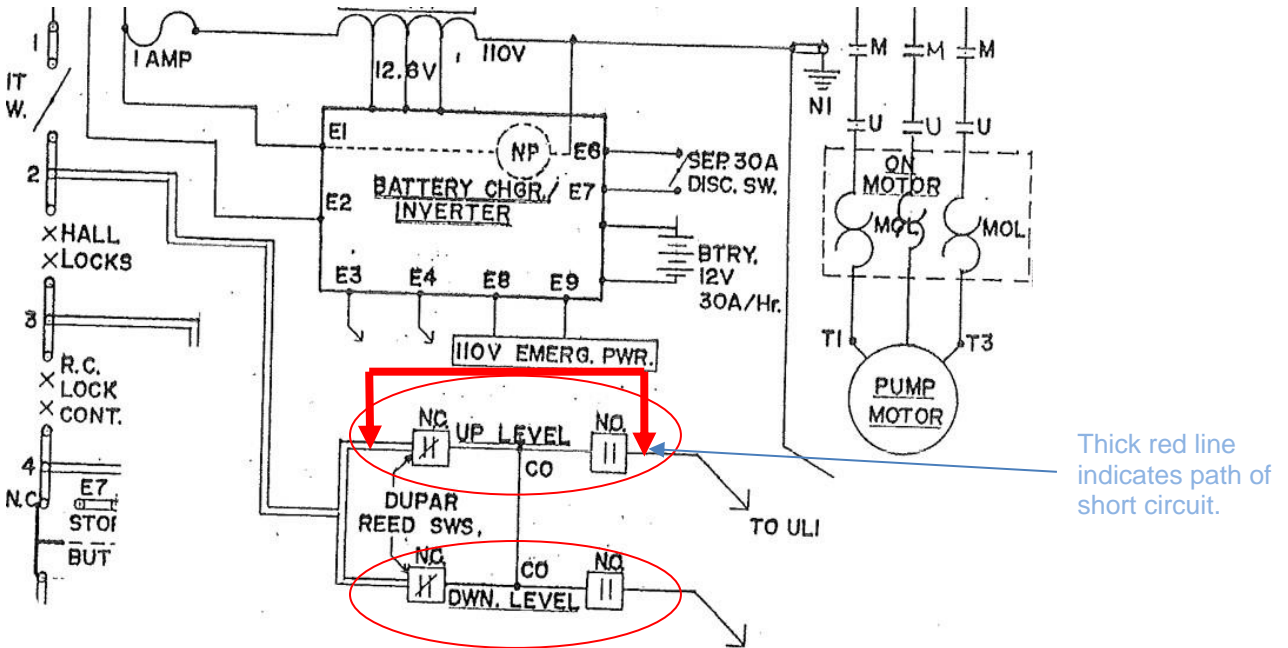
1
IT
W.
2
×HALL
×LOCKS
3
R.C.
×LOCK
×CONT.
4
N.C.
E7
STOF
BUT
1 AMP
12.6V
110V
E1
NP
E6
E2
BATTERY CHGR./
INVERTER
E7
E3
E4
E8
E9
SEP. 30A
DISC. SW.
BTRY.
12V
30A/Hr.
110V EMERG. PWR.
N1
M
M
M
U
U
U
ON
MOTOR
MOL
MOL
T1
T3
PUMP
MOTOR
N.C.
UP LEVEL
N.O.
CO
DUPAR
REED SWS,
TO ULI
N.C.
CO
N.O.
DWN. LEVEL
Thick red line indicates path of short circuit.